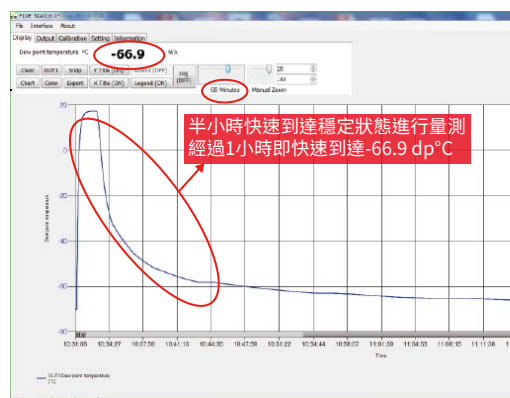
PSIE Station 1*
File Interface About
Display Output Calibration Setting Information
Dew point temperature °C -66.9 N/A
Clear OUT1 Snap Y Title (ON) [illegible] (OFF) Log (OFF)
Chart Color Export X Title (ON) Legend (ON)
60 Minutes Manual Zoom
20
-80

半小時快速到達穩定狀態進行量測
經過1小時即快速到達-66.9 dp°C

20
0
-20
-40
-60
-80
Dew point temperature
10:31:00 10:34:27 10:37:53 10:41:19 10:44:30 10:47:58 10:51:22 10:54:44 10:58:07 11:01:30 11:04:53 11:08:15 11:11:38
Time
OUT1Dew point temperature [°C]